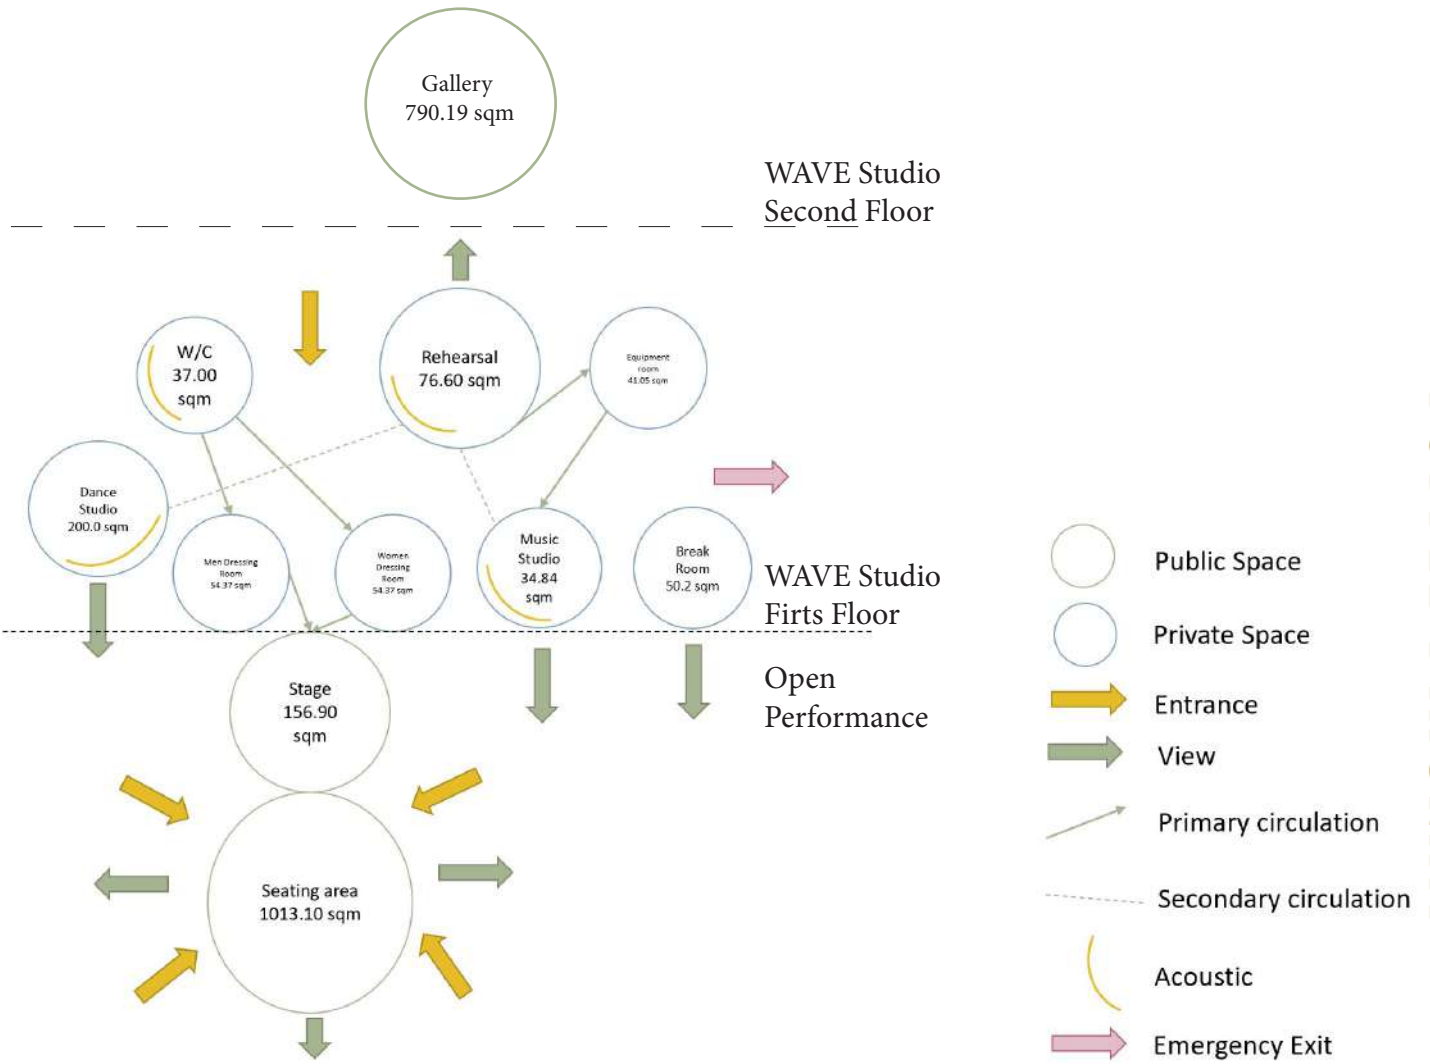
Gallery
790.19 sqm

WAVE Studio
Second Floor

W/C
37.00
sqm

Rehearsal
76.60 sqm

Equipment room
41.05 sqm

Dance
Studio
200.0 sqm

Men Dressing Room
54.37 sqm

Women Dressing Room
54.37 sqm

Music
Studio
34.84
sqm

Break
Room
50.2 sqm

WAVE Studio
Firts Floor

Stage
156.90
sqm

Open
Performance

Seating area
1013.10 sqm

Public Space
Private Space
Entrance
View
Primary circulation
Secondary circulation
Acoustic
Emergency Exit